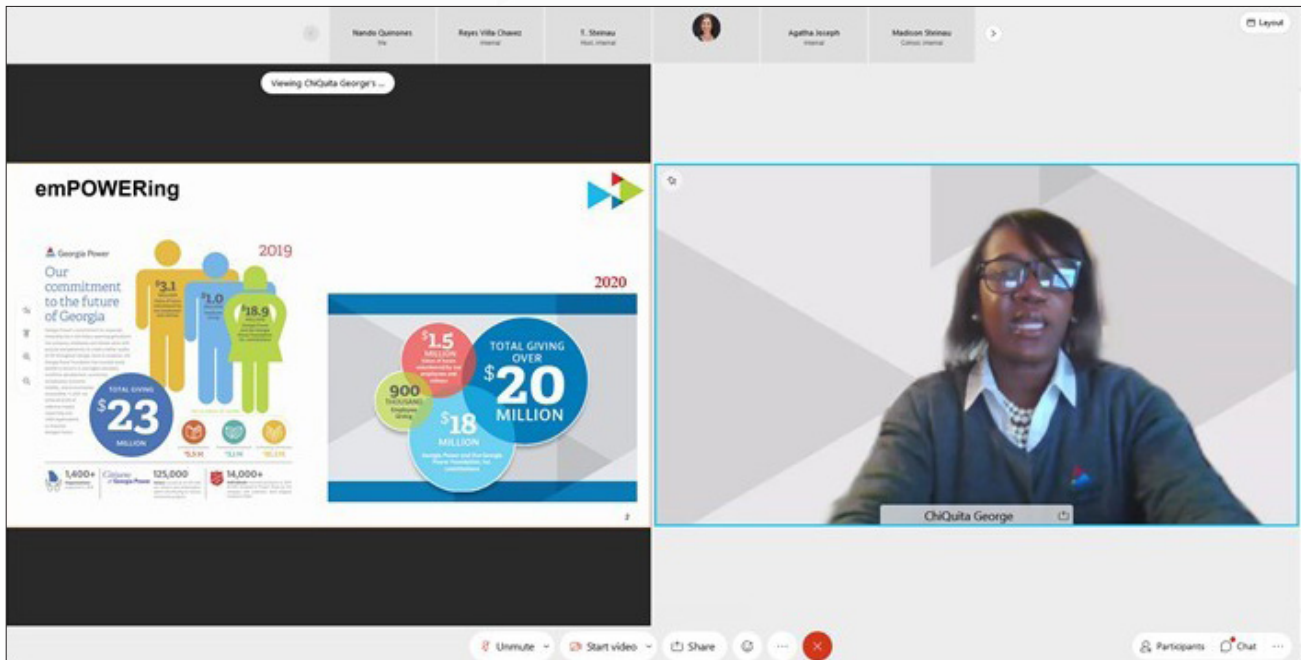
Nando Quinones
Me

Reyes Villa Chavez
Internal

T. Steinau
Host, internal

Agatha Joseph
Internal

Madison Steinau
Cohost, internal

Layout

Viewing ChiQuita George's ...

emPOWERing

Georgia Power

Our commitment to the future of Georgia

2019

$3.1

$1.0

$18.9

TOTAL GIVING

$23

MILLION

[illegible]

1,400+

125,000

14,000+

2020

$1.5 MILLION

900 THOUSAND

TOTAL GIVING OVER $20 MILLION

$18 MILLION

2

ChiQuita George

Unmute

Start video

Share

Participants

Chat